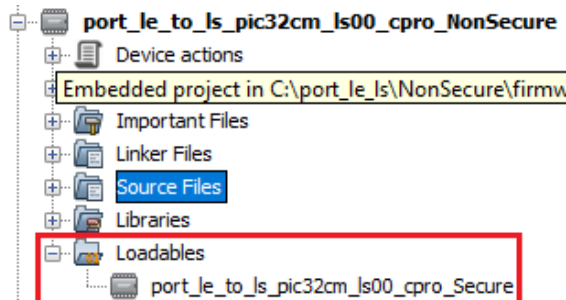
port_le_to_ls_pic32cm_ls00_cpro_NonSecure
Device actions
Embedded project in C:\port_le_ls\NonSecure\firmw
Important Files
Linker Files
Source Files
Libraries
Loadables
port_le_to_ls_pic32cm_ls00_cpro_Secure